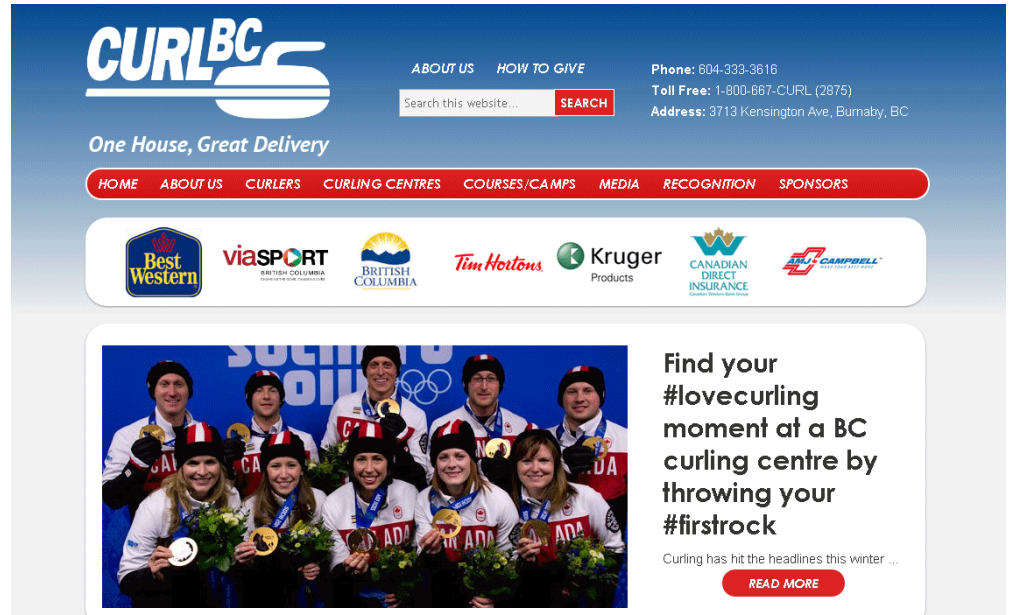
CURLBC

One House, Great Delivery

ABOUT US HOW TO GIVE

Search this website... SEARCH

Phone: 604-333-3616
Toll Free: 1-800-667-CURL (2875)
Address: 3713 Kensington Ave, Burnaby, BC

HOME ABOUT US CURLERS CURLING CENTRES COURSES/CAMPS MEDIA RECOGNITION SPONSORS

Best Western

viaSPORT BRITISH COLUMBIA

BRITISH COLUMBIA

Tim Hortons

Kruger Products

CANADIAN DIRECT INSURANCE

AMJ CAMPBELL

Find your #lovecurling moment at a BC curling centre by throwing your #firstrock

Curling has hit the headlines this winter ...

READ MORE